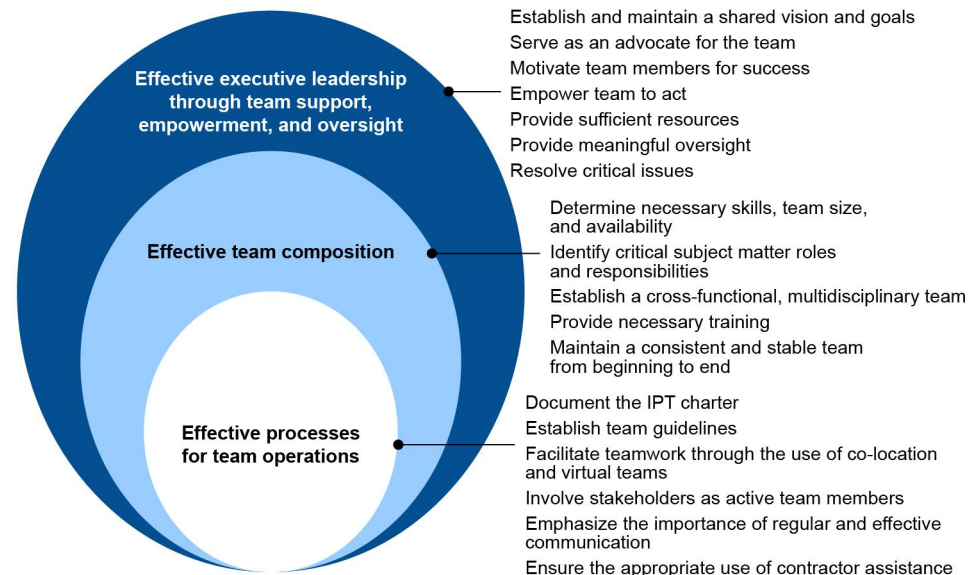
Effective executive leadership through team support, empowerment, and oversight

Establish and maintain a shared vision and goals
Serve as an advocate for the team
Motivate team members for success
Empower team to act
Provide sufficient resources
Provide meaningful oversight
Resolve critical issues

Effective team composition

Determine necessary skills, team size, and availability
Identify critical subject matter roles and responsibilities
Establish a cross-functional, multidisciplinary team
Provide necessary training
Maintain a consistent and stable team from beginning to end

Effective processes for team operations

Document the IPT charter
Establish team guidelines
Facilitate teamwork through the use of co-location and virtual teams
Involve stakeholders as active team members
Emphasize the importance of regular and effective communication
Ensure the appropriate use of contractor assistance